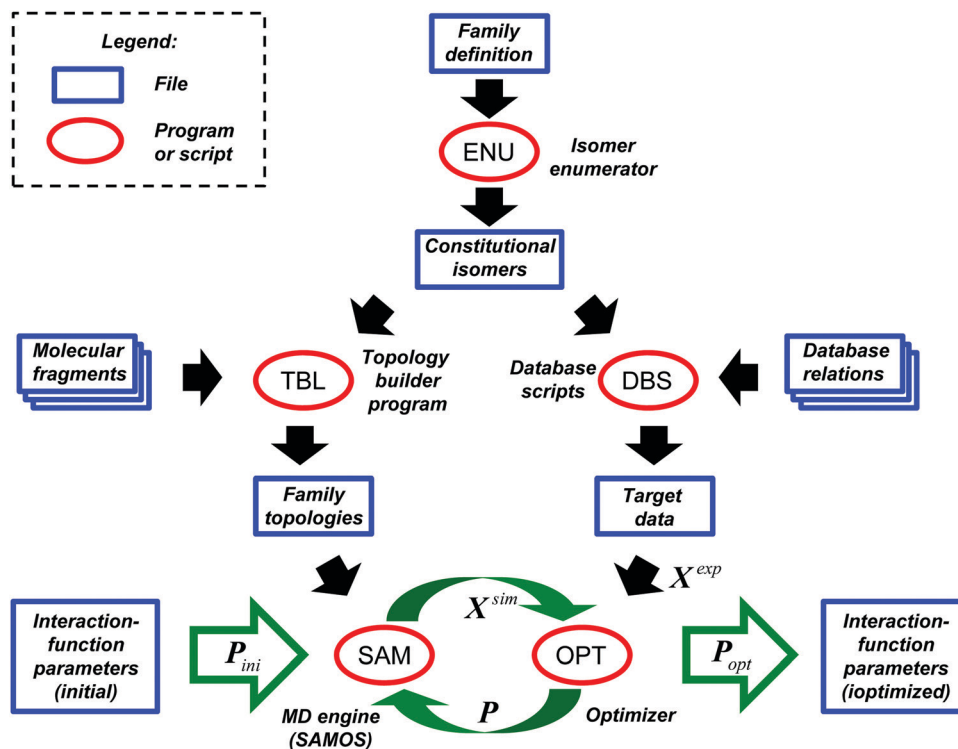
Legend:

File

Program or script

Family definition

ENU

Isomer enumerator

Constitutional isomers

Molecular fragments

TBL

Topology builder program

Database scripts

DBS

Database relations

Family topologies

Target data

$X^{exp}$

$X^{sim}$

Interaction-function parameters (initial)

$P_{ini}$

SAM

OPT

$P_{opt}$

Interaction-function parameters (ioptimized)

$P$

MD engine (SAMOS)

Optimizer